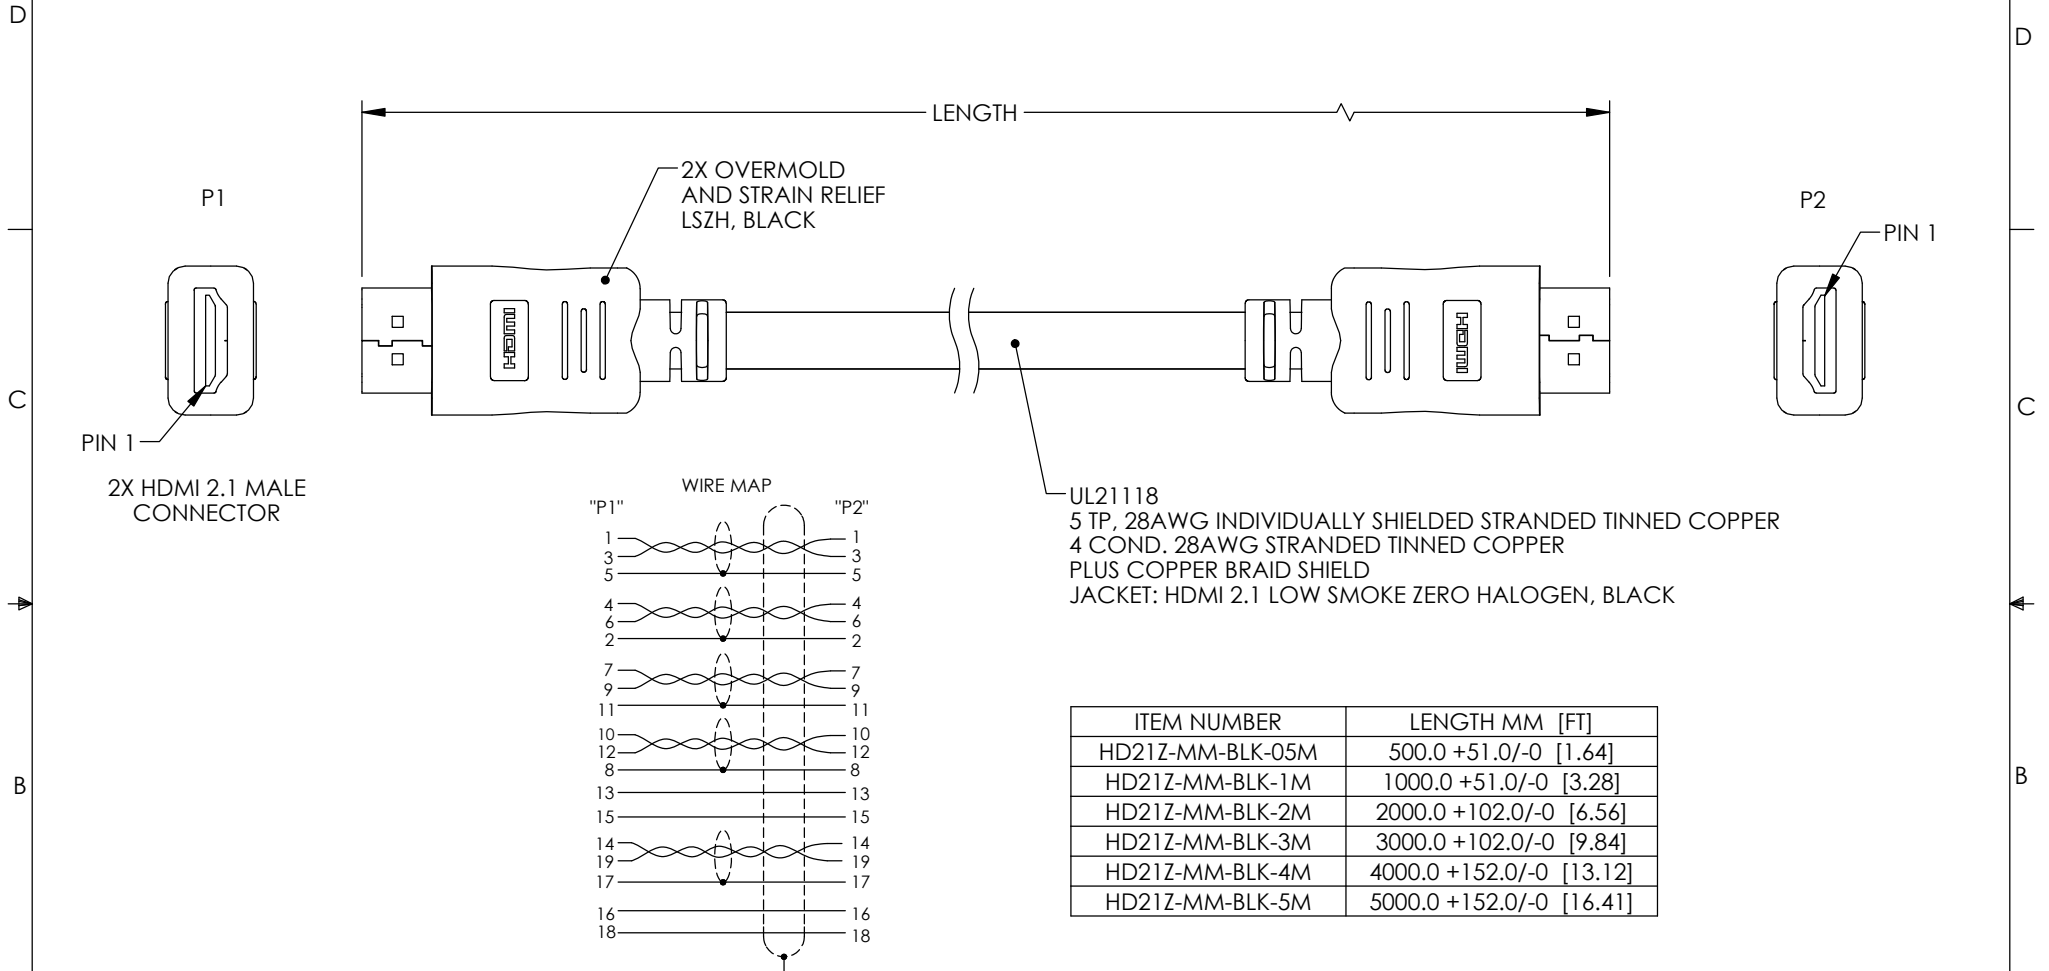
D

D

LENGTH

2X OVERMOLD AND STRAIN RELIEF LSZH, BLACK

P1

P2

PIN 1

HDMI

HDMI

C

C

PIN 1

2X HDMI 2.1 MALE CONNECTOR

WIRE MAP

"P1"

"P2"

| P1 | P2 |
|---|---|
| 1 | 1 |
| 3 | 3 |
| 5 | 5 |
| 4 | 4 |
| 6 | 6 |
| 2 | 2 |
| 7 | 7 |
| 9 | 9 |
| 11 | 11 |
| 10 | 10 |
| 12 | 12 |
| 8 | 8 |
| 13 | 13 |
| 15 | 15 |
| 14 | 14 |
| 19 | 19 |
| 17 | 17 |
| 16 | 16 |
| 18 | 18 |

UL21118
5 TP, 28AWG INDIVIDUALLY SHIELDED STRANDED TINNED COPPER
4 COND. 28AWG STRANDED TINNED COPPER
PLUS COPPER BRAID SHIELD
JACKET: HDMI 2.1 LOW SMOKE ZERO HALOGEN, BLACK

| ITEM NUMBER | LENGTH MM [FT] |
|---|---|
| HD21Z-MM-BLK-05M | 500.0 +51.0/-0 [1.64] |
| HD21Z-MM-BLK-1M | 1000.0 +51.0/-0 [3.28] |
| HD21Z-MM-BLK-2M | 2000.0 +102.0/-0 [6.56] |
| HD21Z-MM-BLK-3M | 3000.0 +102.0/-0 [9.84] |
| HD21Z-MM-BLK-4M | 4000.0 +152.0/-0 [13.12] |
| HD21Z-MM-BLK-5M | 5000.0 +152.0/-0 [16.41] |

B

B